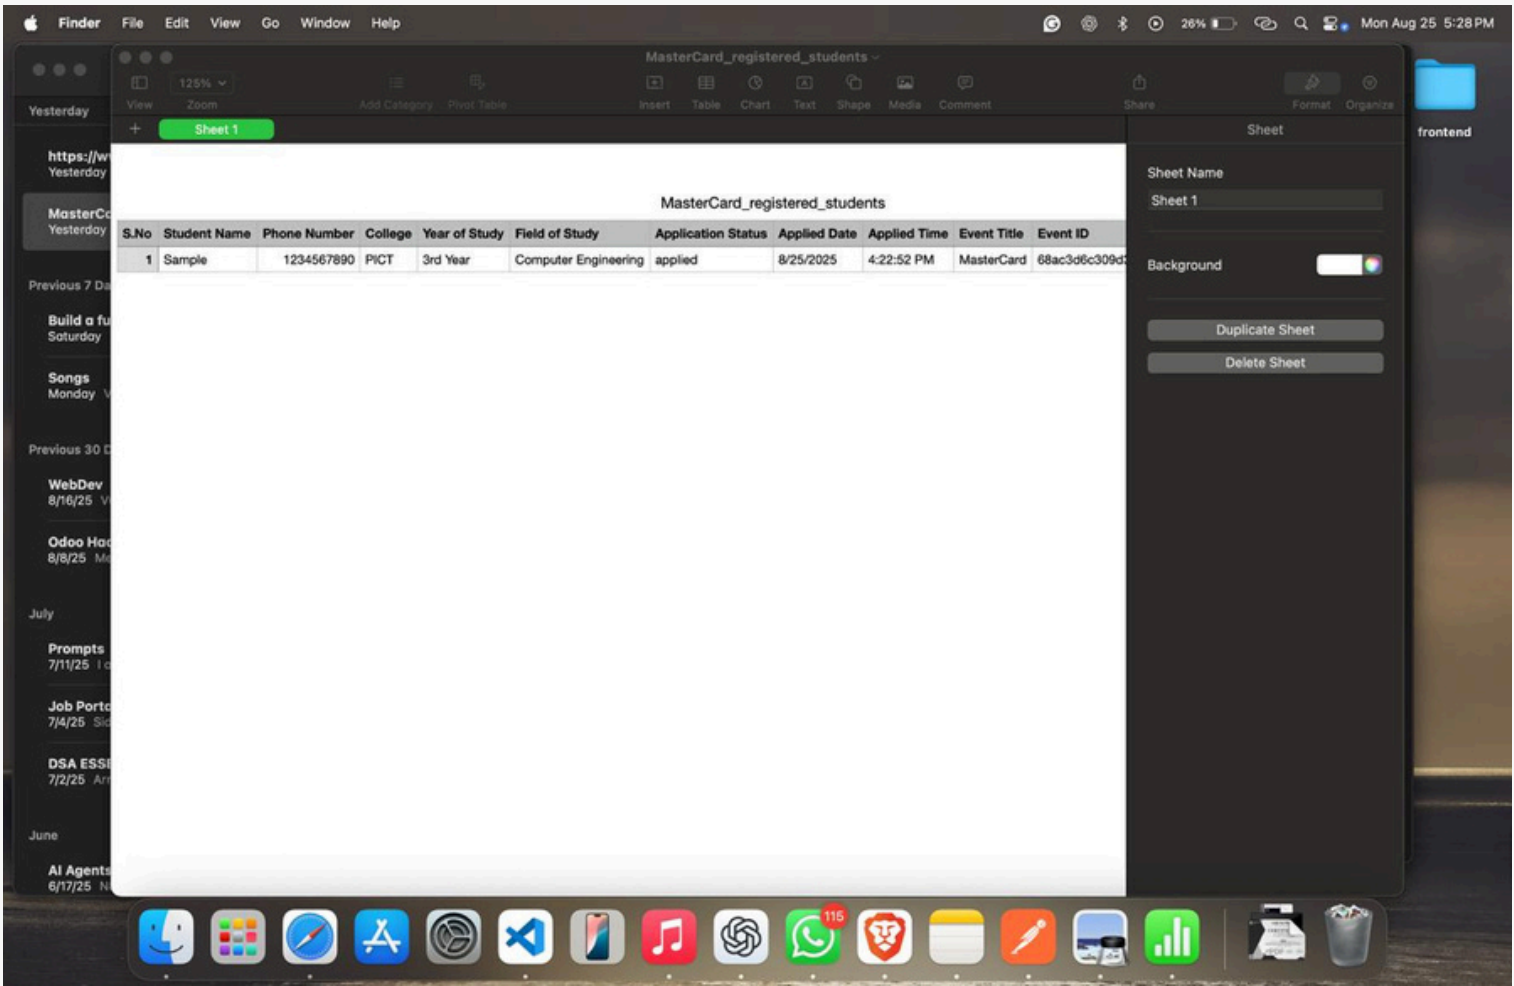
Finder File Edit View Go Window Help

26% Mon Aug 25 5:28 PM

Yesterday

https://w
Yesterday

MasterC
Yesterday

Previous 7 Da

Build a fu
Saturday

Songs
Monday

Previous 30

WebDev
8/16/25

Odoo Ha
8/8/25

July

Prompts
7/11/25

Job Porta
7/4/25

DSA ESS
7/2/25

June

AI Agents
6/17/25

MasterCard_registered_students

View 125% Zoom Add Category Pivot Table Insert Table Chart Text Shape Media Comment Share Format Organize

+ Sheet 1

MasterCard_registered_students

| S.No | Student Name | Phone Number | College | Year of Study | Field of Study | Application Status | Applied Date | Applied Time | Event Title | Event ID |
|---|---|---|---|---|---|---|---|---|---|---|
| 1 | Sample | 1234567890 | PICT | 3rd Year | Computer Engineering | applied | 8/25/2025 | 4:22:52 PM | MasterCard | 68ac3d6c309d |

Sheet

Sheet Name

Sheet 1

Background

Duplicate Sheet

Delete Sheet

frontend

115